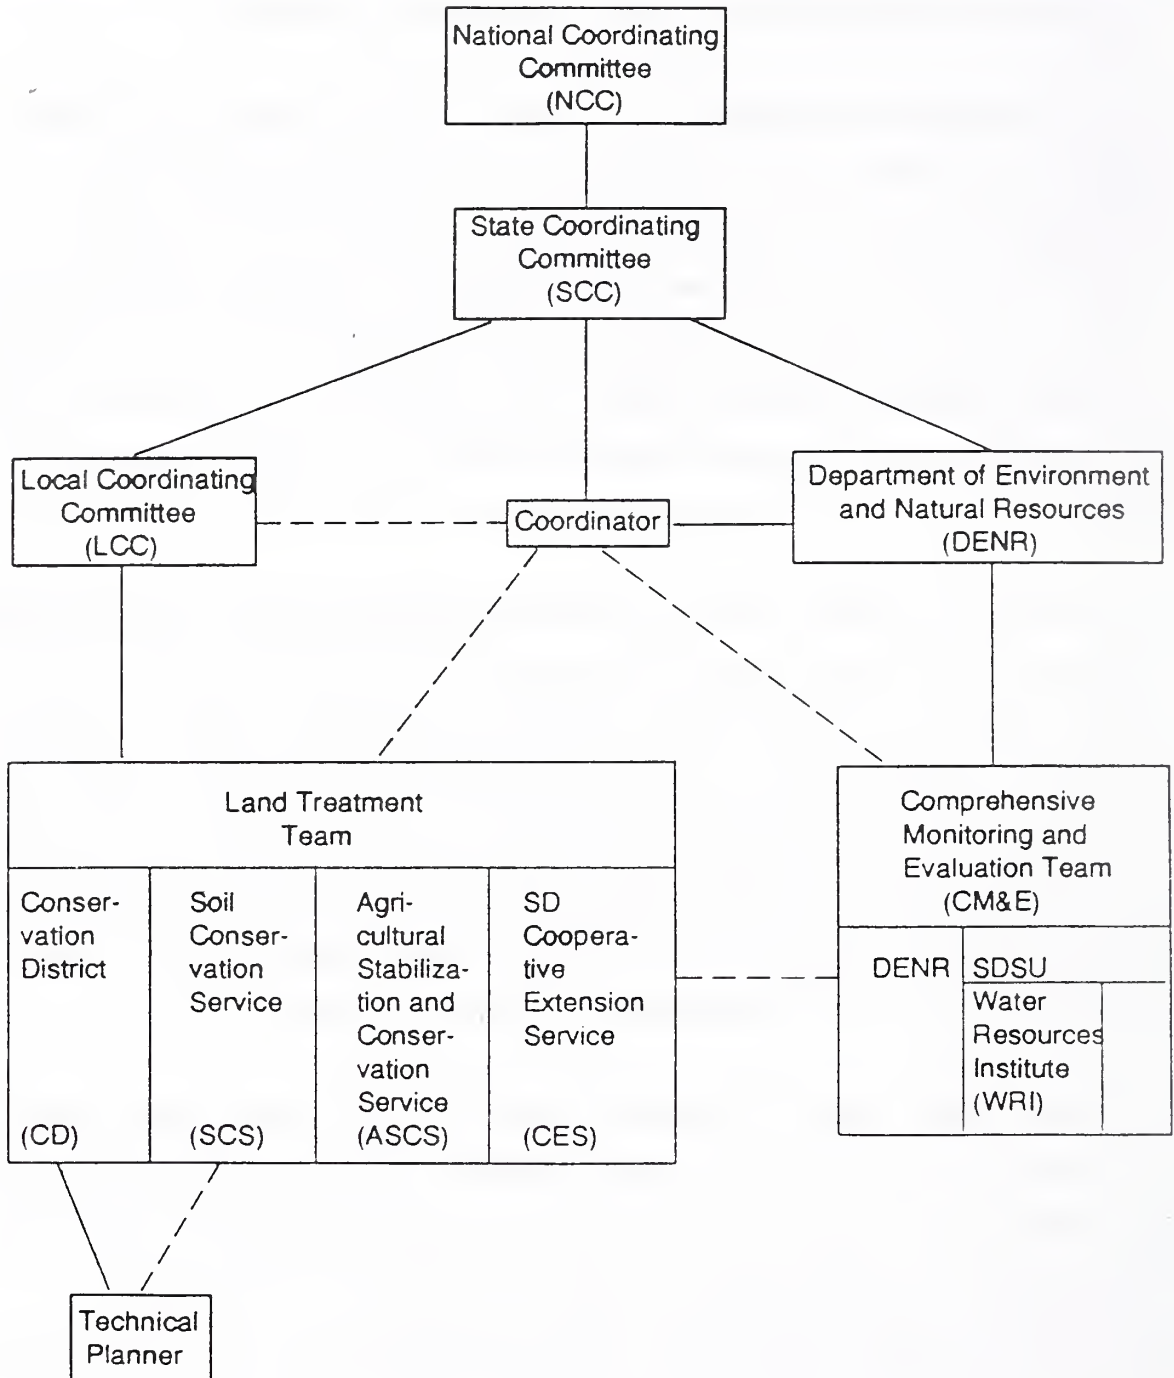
National Coordinating Committee (NCC)

State Coordinating Committee (SCC)

Local Coordinating Committee (LCC)

Coordinator

Department of Environment and Natural Resources (DENR)

Land Treatment Team

Conservation District (CD)

Soil Conservation Service (SCS)

Agricultural Stabilization and Conservation Service (ASCS)

SD Cooperative Extension Service (CES)

Comprehensive Monitoring and Evaluation Team (CM&E)

DENR

SDSU

Water Resources Institute (WRI)

Technical Planner